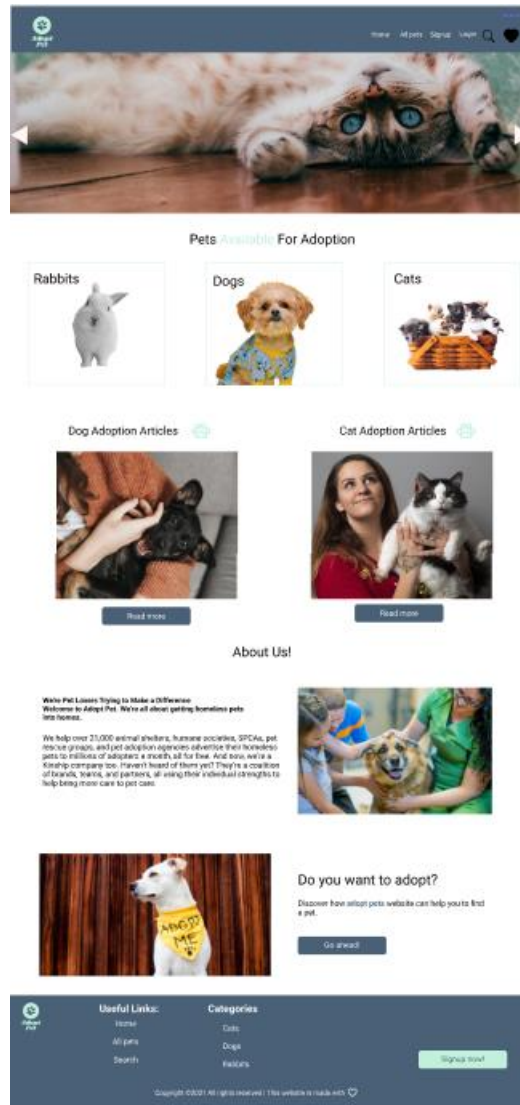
Adopt Pet

Home All pets Signup Login

Pets Available For Adoption

Rabbits

Dogs

Cats

Dog Adoption Articles

Cat Adoption Articles

Read more

Read more

About Us!

We're Pet Lovers Trying to Make a Difference
Welcome to Adopt Pet. We're all about getting homeless pets into homes.

We help over 21,000 animal shelters, humane societies, SPCAs, pet rescue groups, and pet adoption agencies advertise their homeless pets to millions of adopters a month, all for free. And now, we're a Kinship company too. Haven't heard of them yet? They're a coalition of brands, teams, and partners, all using their individual strengths to help bring more care to pet care.

ADOPT ME

Do you want to adopt?

Discover how adopt pets website can help you to find a pet.

Go ahead!

Adopt Pet

Useful Links:
Home
All pets
Search

Categories
Cats
Dogs
Rabbits

Signup now!

Copyright ©2021 All rights reserved | This website is made with